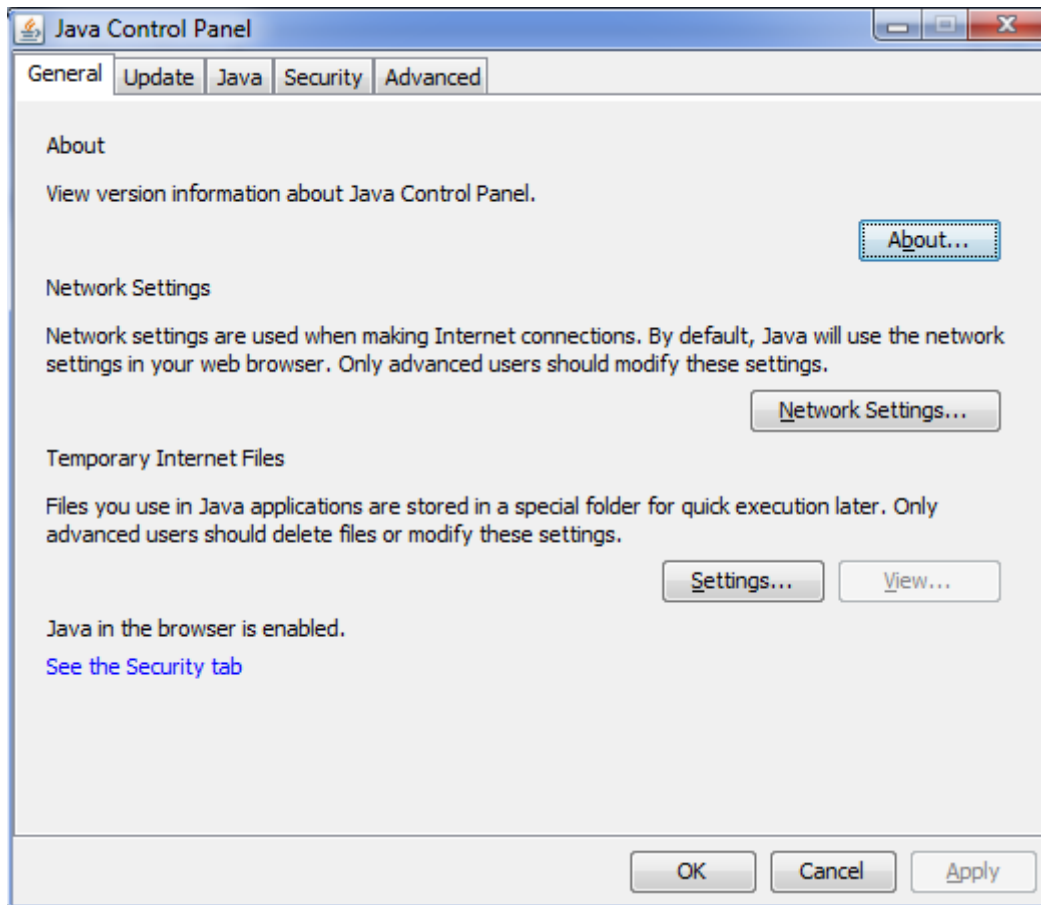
Java Control Panel

General | Update | Java | Security | Advanced

About

View version information about Java Control Panel.

About...

Network Settings

Network settings are used when making Internet connections. By default, Java will use the network settings in your web browser. Only advanced users should modify these settings.

Network Settings...

Temporary Internet Files

Files you use in Java applications are stored in a special folder for quick execution later. Only advanced users should delete files or modify these settings.

Settings... View...

Java in the browser is enabled.

See the Security tab

OK Cancel Apply